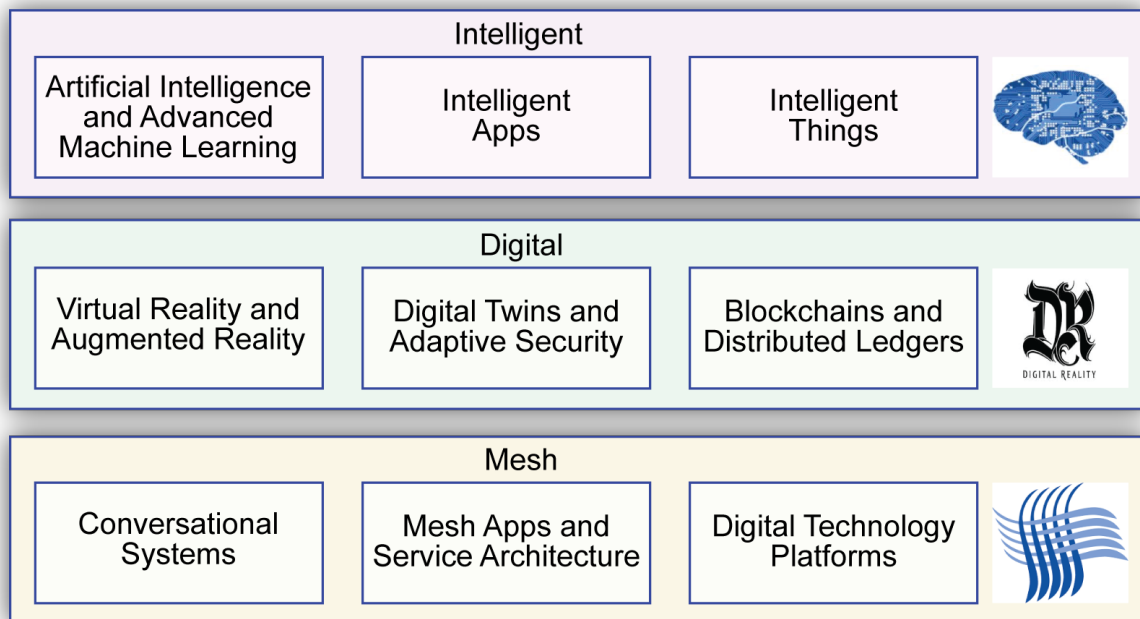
Intelligent

Artificial Intelligence and Advanced Machine Learning

Intelligent Apps

Intelligent Things

Digital

Virtual Reality and Augmented Reality

Digital Twins and Adaptive Security

Blockchains and Distributed Ledgers

DR
DIGITAL REALITY

Mesh

Conversational Systems

Mesh Apps and Service Architecture

Digital Technology Platforms